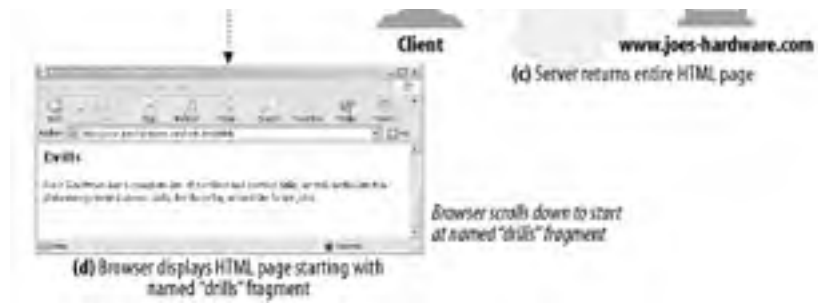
Client

www.joes-hardware.com

(c) Server returns entire HTML page

Address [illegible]

Drills

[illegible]

Browser scrolls down to start at named "drills" fragment

(d) Browser displays HTML page starting with named "drills" fragment